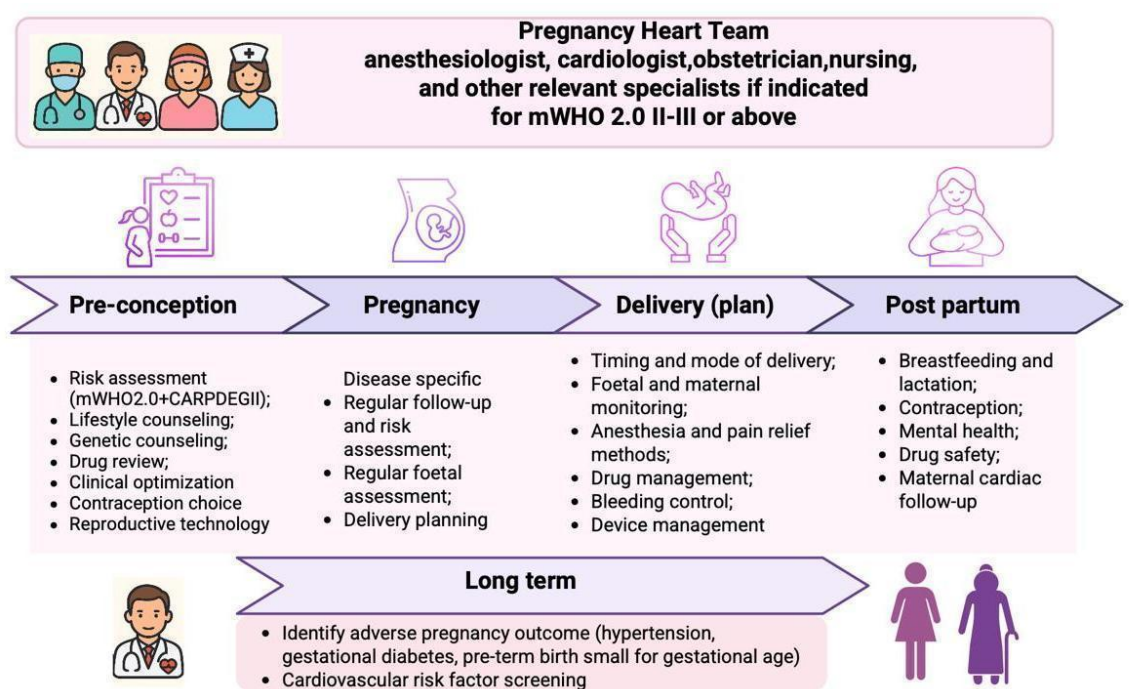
Pregnancy Heart Team
anesthesiologist, cardiologist,obstetrician,nursing, and other relevant specialists if indicated for mWHO 2.0 II-III or above

Pre-conception

- Risk assessment (mWHO2.0+CARPDEGII);
- Lifestyle counseling;
- Genetic counseling;
- Drug review;
- Clinical optimization
- Contraception choice
- Reproductive technology

Pregnancy

Disease specific
- Regular follow-up and risk assessment;
- Regular foetal assessment;
- Delivery planning

Delivery (plan)

- Timing and mode of delivery;
- Foetal and maternal monitoring;
- Anesthesia and pain relief methods;
- Drug management;
- Bleeding control;
- Device management

Post partum

- Breastfeeding and lactation;
- Contraception;
- Mental health;
- Drug safety;
- Maternal cardiac follow-up

Long term

- Identify adverse pregnancy outcome (hypertension, gestational diabetes, pre-term birth small for gestational age)
- Cardiovascular risk factor screening